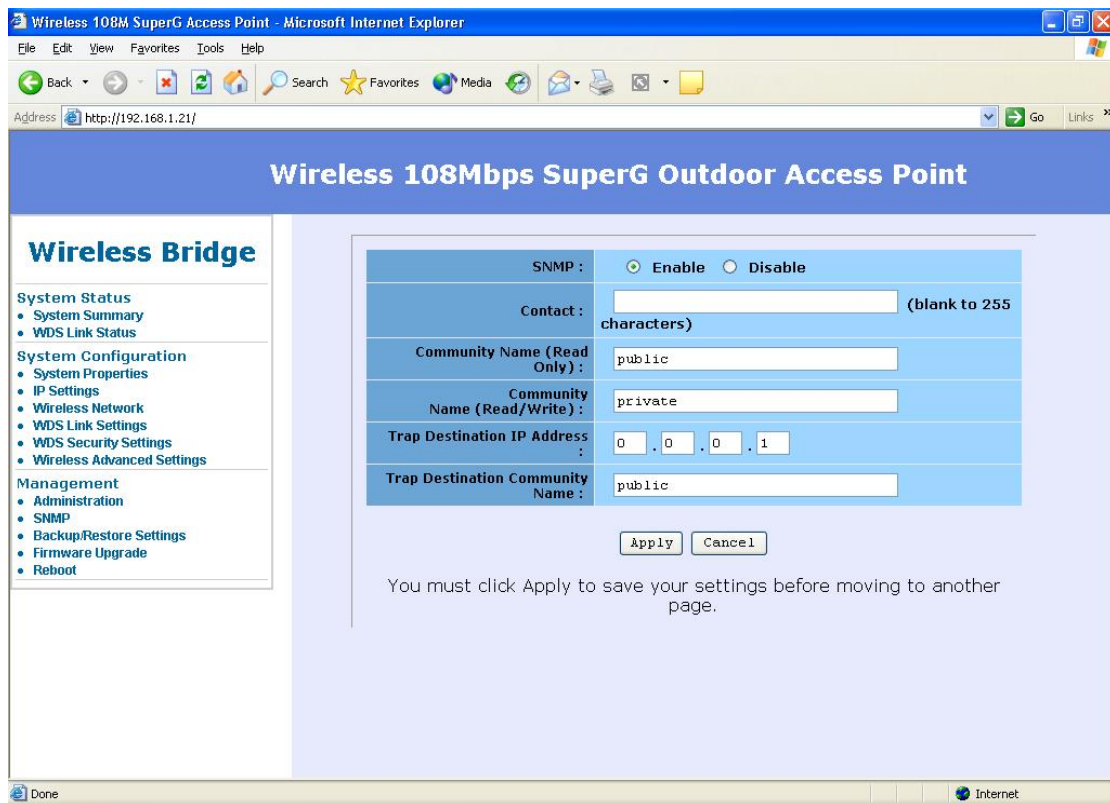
Wireless 108M SuperG Access Point - Microsoft Internet Explorer

File Edit View Favorites Tools Help

Back Search Favorites Media

Address http://192.168.1.21/ Go Links

Wireless 108Mbps SuperG Outdoor Access Point

Wireless Bridge

System Status
• System Summary
• WDS Link Status

System Configuration
• System Properties
• IP Settings
• Wireless Network
• WDS Link Settings
• WDS Security Settings
• Wireless Advanced Settings

Management
• Administration
• SNMP
• Backup/Restore Settings
• Firmware Upgrade
• Reboot

| | |
|---|---|
| SNMP : | Enable Disable |
| Contact : | (blank to 255 characters) |
| Community Name (Read Only) : | public |
| Community Name (Read/Write) : | private |
| Trap Destination IP Address : | 0 . 0 . 0 . 1 |
| Trap Destination Community Name : | public |

Apply Cancel

You must click Apply to save your settings before moving to another page.

Done Internet